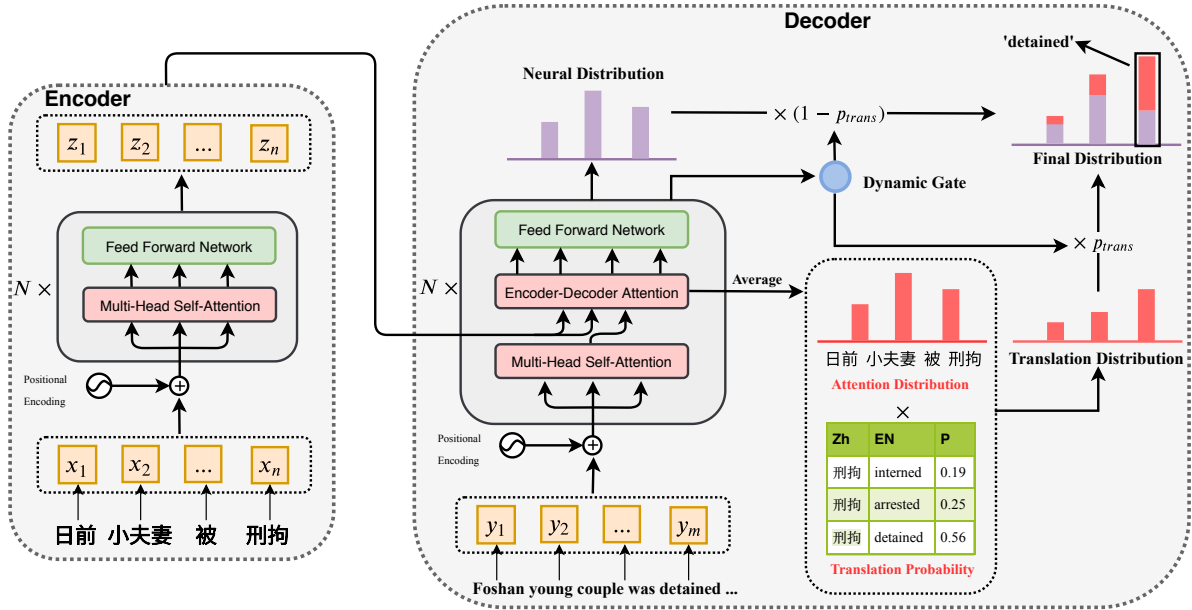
Encoder

$z_1$ $z_2$ ... $z_n$

Feed Forward Network

$N \times$

Multi-Head Self-Attention

Positional Encoding

$x_1$ $x_2$ ... $x_n$

日前 小夫妻 被 刑拘

Decoder

Neural Distribution

$\times (1 - p_{trans})$

'detained'

Final Distribution

Dynamic Gate

Feed Forward Network

$N \times$

Encoder-Decoder Attention

Average

$\times p_{trans}$

Multi-Head Self-Attention

Positional Encoding

日前 小夫妻 被 刑拘

Attention Distribution

Translation Distribution

$\times$

| Zh | EN | P |
|---|---|---|
| 刑拘 | interned | 0.19 |
| 刑拘 | arrested | 0.25 |
| 刑拘 | detained | 0.56 |

Translation Probability

$y_1$ $y_2$ ... $y_m$

Foshan young couple was detained ...